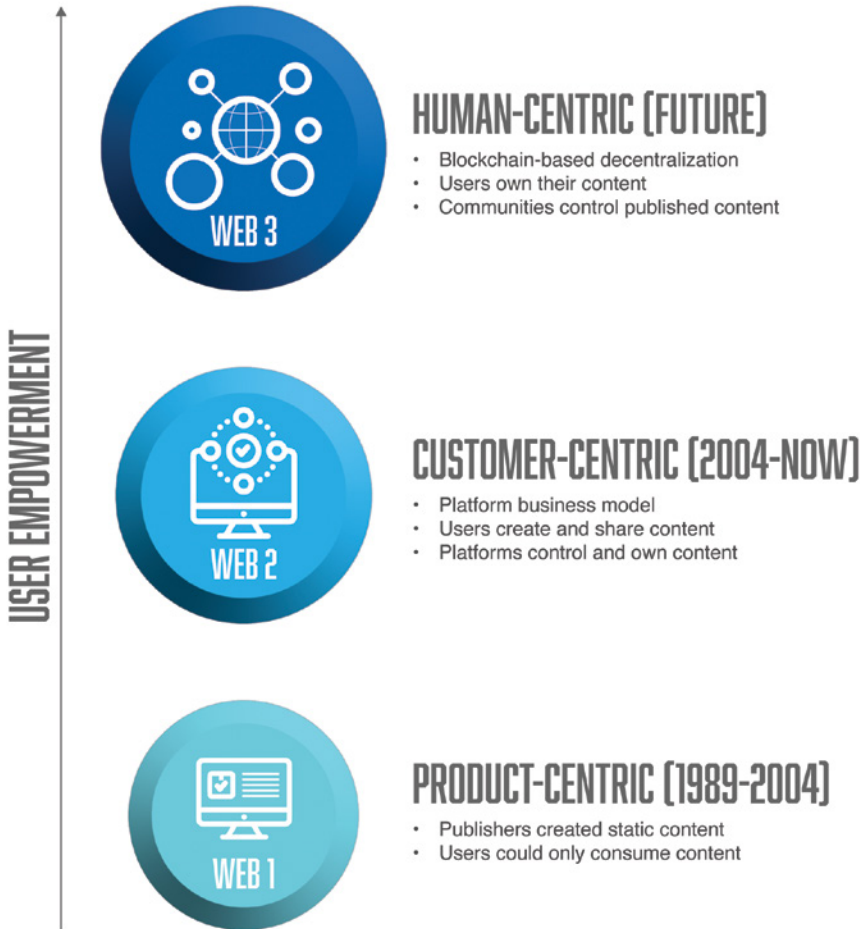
USER EMPOWERMENT

WEB 3

HUMAN-CENTRIC (FUTURE)

- Blockchain-based decentralization
- Users own their content
- Communities control published content

WEB 2

CUSTOMER-CENTRIC (2004-NOW)

- Platform business model
- Users create and share content
- Platforms control and own content

WEB 1

PRODUCT-CENTRIC (1989-2004)

- Publishers created static content
- Users could only consume content